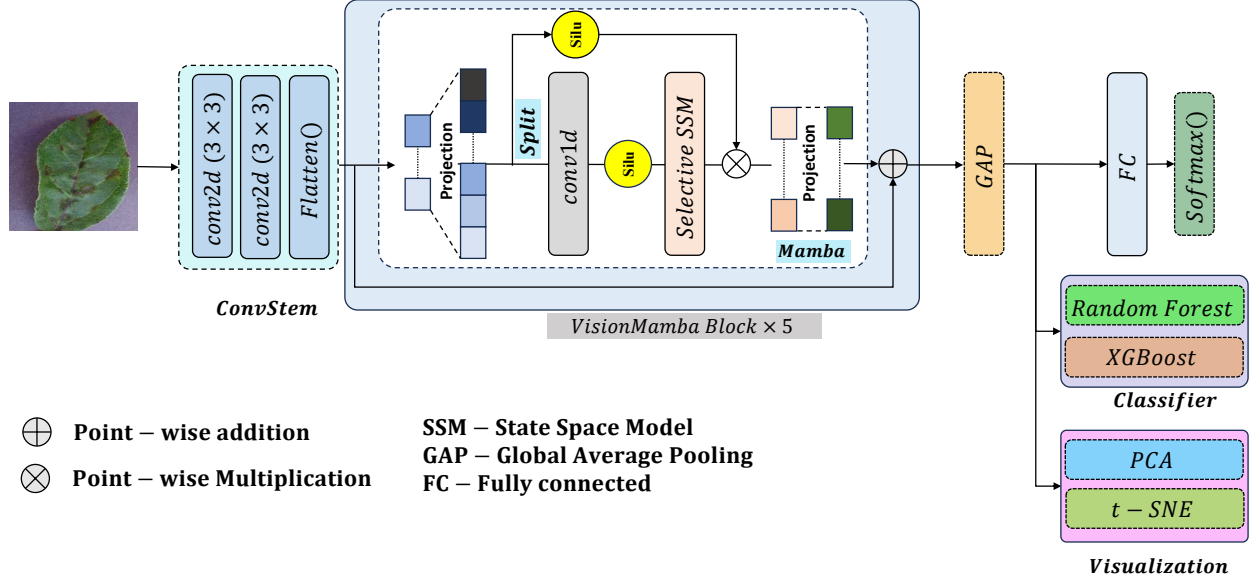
$conv2d\ (3 \times 3)$

$conv2d\ (3 \times 3)$

$Flatten()$

$ConvStem$

Projection

Split

Silu

$conv1d$

Silu

$Selective\ SSM$

Projection

Mamba

$VisionMamba\ Block \times 5$

$GAP$

$FC$

$Softmax()$

$Random\ Forest$

$XGBoost$

$Classifier$

$PCA$

$t-SNE$

$Visualization$

$\oplus$ Point − wise addition

$\otimes$ Point − wise Multiplication

SSM − State Space Model
GAP − Global Average Pooling
FC − Fully connected